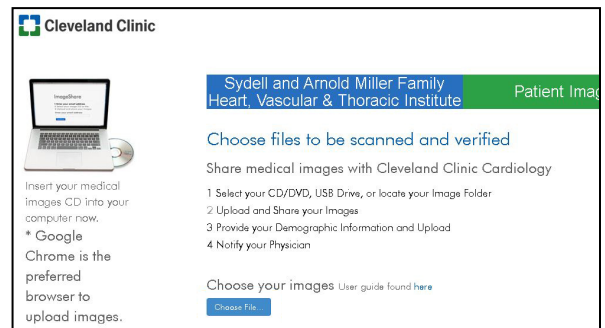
Cleveland Clinic

ImageShare

Insert your medical images CD into your computer now.

* Google Chrome is the preferred browser to upload images.

Sydell and Arnold Miller Family Heart, Vascular & Thoracic Institute

Patient Imag

Choose files to be scanned and verified

Share medical images with Cleveland Clinic Cardiology

1 Select your CD/DVD, USB Drive, or locate your Image Folder
2 Upload and Share your Images
3 Provide your Demographic Information and Upload
4 Notify your Physician

Choose your images User guide found here

Choose File...